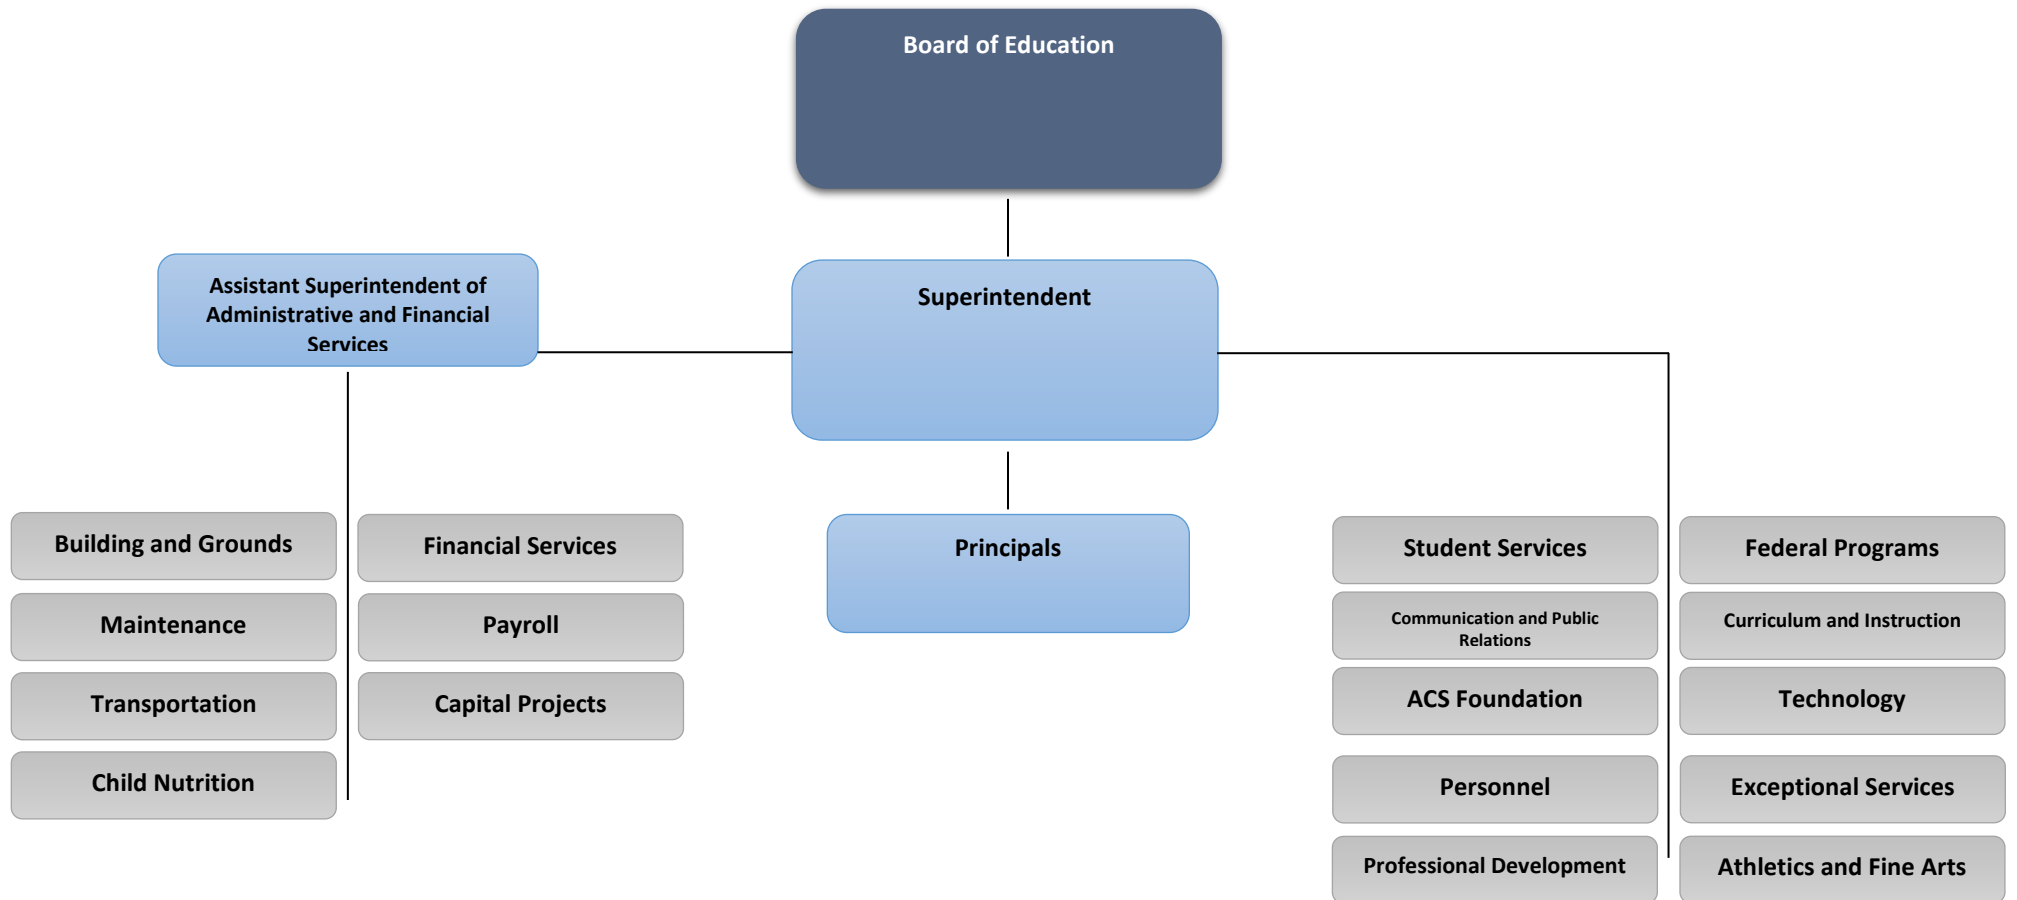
Board of Education

Superintendent

Assistant Superintendent of Administrative and Financial Services

Building and Grounds

Maintenance

Transportation

Child Nutrition

Financial Services

Payroll

Capital Projects

Principals

Student Services

Communication and Public Relations

ACS Foundation

Personnel

Professional Development

Federal Programs

Curriculum and Instruction

Technology

Exceptional Services

Athletics and Fine Arts